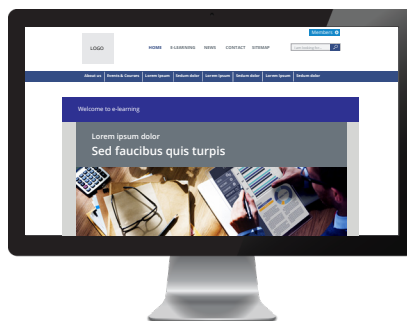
Members

LOGO

HOME E-LEARNING NEWS CONTACT SITEMAP

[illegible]

About us Events & Courses Lorem ipsum Sedum dolor Lorem ipsum Sedum dolor Lorem ipsum Sedum dolor

Welcome to e-learning

Lorem ipsum dolor

Sed faucibus quis turpis